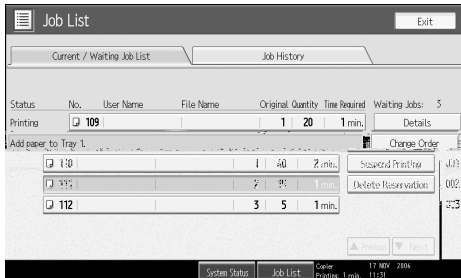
Job List

Exit

Current / Waiting Job List

Job History

Status No. User Name File Name Original Quantity Time Required Waiting Jobs: 3

Printing 109 1 20 1 min. Details

Add paper to Tray 1.

Change Order

110 1 40 2 min.

Suspend Printing

111 2 35 1 min.

Delete Reservation

112 3 5 1 min.

Previous Next

System Status Job List Copier Printing: 1 min. 17 NOV 2006 11:31